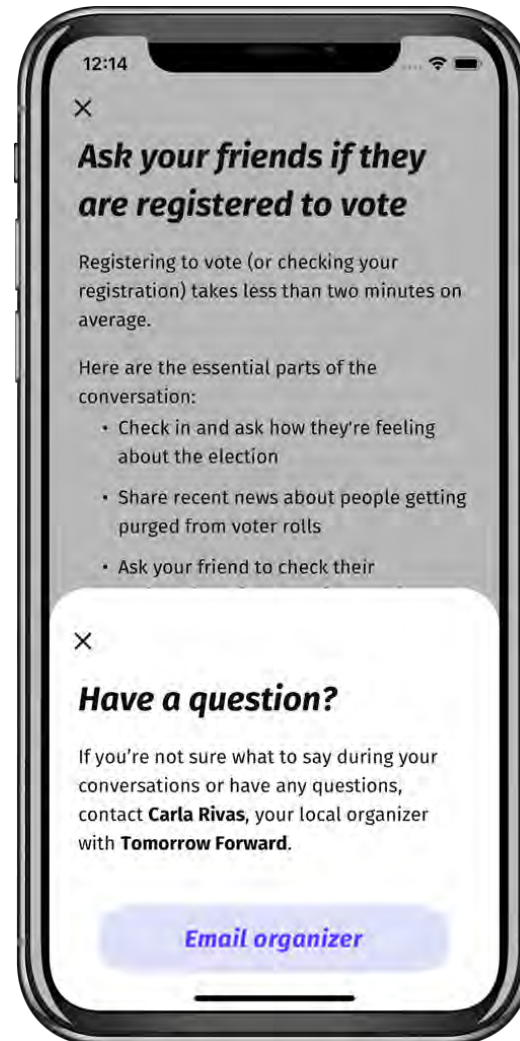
12:14

×

Ask your friends if they are registered to vote

Registering to vote (or checking your registration) takes less than two minutes on average.

Here are the essential parts of the conversation:

- Check in and ask how they're feeling about the election
- Share recent news about people getting purged from voter rolls
- Ask your friend to check their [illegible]

×

Have a question?

If you're not sure what to say during your conversations or have any questions, contact **Carla Rivas**, your local organizer with **Tomorrow Forward**.

Email organizer